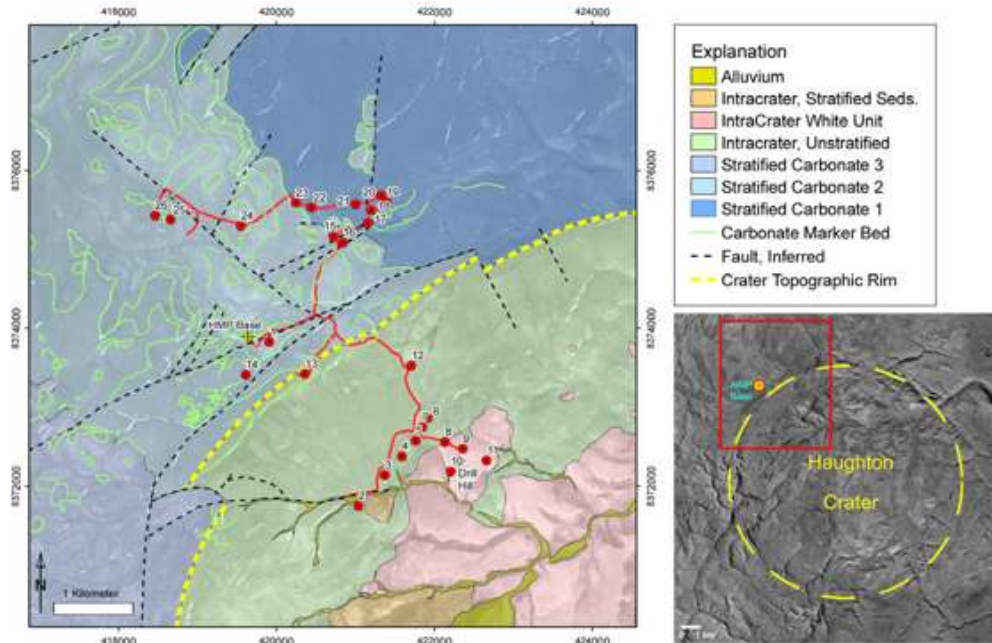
418000
420000
422000
424000

8376000
8374000
8372000

8376000
8374000
8372000

25 26 24 23 22 21 20 19 18 17 16 15
HMP Base
14 13 12
8 7 6 5 4 3 2 1 9 10 11
Drill Hill

N
1 Kilometer

418000
420000
422000
424000

Explanation
Alluvium
Intracrater, Stratified Seds.
IntraCrater White Unit
Intracrater, Unstratified
Stratified Carbonate 3
Stratified Carbonate 2
Stratified Carbonate 1
Carbonate Marker Bed
Fault, Inferred
Crater Topographic Rim

HMP Base
Haughton
Crater